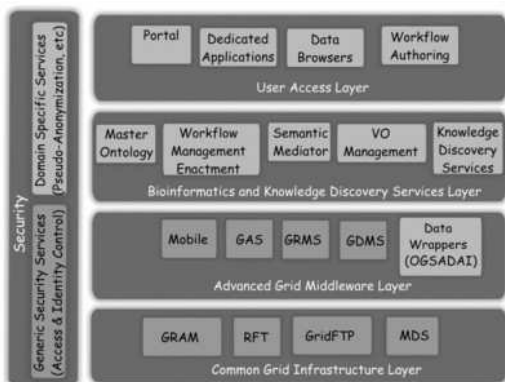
Security

Domain Specific Services (Pseudo-Anonymization, etc)

Generic Security Services (Access & Identity Control)

Portal

Dedicated Applications

Data Browsers

Workflow Authoring

User Access Layer

Master Ontology

Workflow Management Enactment

Semantic Mediator

VO Management

Knowledge Discovery Services

Bioinformatics and Knowledge Discovery Services Layer

Mobile

GAS

GRMS

GDMS

Data Wrappers (OGSADAI)

Advanced Grid Middleware Layer

GRAM

RFT

GridFTP

MDS

Common Grid Infrastructure Layer